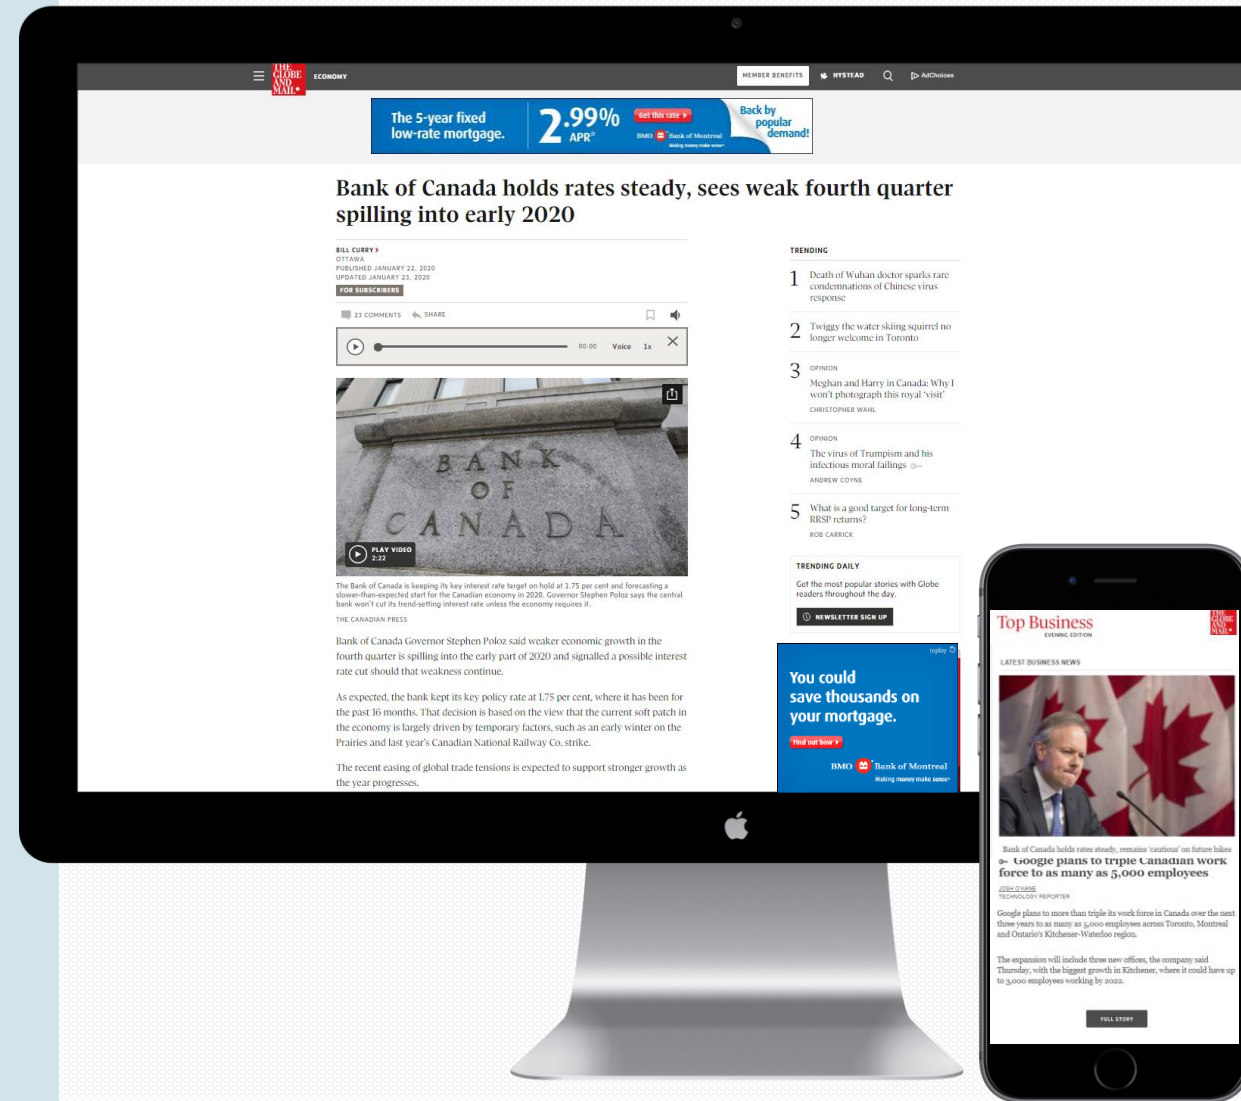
THE GLOBE AND MAIL ECONOMY

MEMBER BENEFITS MYSTEAD AdChoices

The 5-year fixed low-rate mortgage. 2.99% APR* Get this rate BMO Bank of Montreal Making money make sense Back by popular demand!

Bank of Canada holds rates steady, sees weak fourth quarter spilling into early 2020

BILL CURRY
OTTAWA
PUBLISHED JANUARY 22, 2020
UPDATED JANUARY 23, 2020
FOR SUBSCRIBERS

23 COMMENTS SHARE

00:00 Voice 1x

BANK OF CANADA

PLAY VIDEO 2:22

The Bank of Canada is keeping its key interest rate target on hold at 1.75 per cent and forecasting a slower-than-expected start for the Canadian economy in 2020. Governor Stephen Poloz says the central bank won't cut its trend-setting interest rate unless the economy requires it.

THE CANADIAN PRESS

Bank of Canada Governor Stephen Poloz said weaker economic growth in the fourth quarter is spilling into the early part of 2020 and signalled a possible interest rate cut should that weakness continue.

As expected, the bank kept its key policy rate at 1.75 per cent, where it has been for the past 16 months. That decision is based on the view that the current soft patch in the economy is largely driven by temporary factors, such as an early winter on the Prairies and last year's Canadian National Railway Co. strike.

The recent easing of global trade tensions is expected to support stronger growth as the year progresses.

TRENDING

1 Death of Wuhan doctor sparks rare condemnations of Chinese virus response

2 Twiggy the water skiing squirrel no longer welcome in Toronto

3 OPINION
Meghan and Harry in Canada: Why I won't photograph this royal 'visit'
CHRISTOPHER WAHL

4 OPINION
The virus of Trumpism and his infectious moral failings
ANDREW COYNE

5 What is a good target for long-term RRSP returns?
ROB CARRICK

TRENDING DAILY
Get the most popular stories with Globe readers throughout the day.
NEWSLETTER SIGN UP

replay
You could save thousands on your mortgage.
Find out how
BMO Bank of Montreal
Making money make sense

Top Business
EVENING EDITION
THE GLOBE AND MAIL

LATEST BUSINESS NEWS

Bank of Canada holds rates steady, remains 'cautious' on future hikes
Google plans to triple Canadian work force to as many as 5,000 employees
JOSH O'KANE
TECHNOLOGY REPORTER

Google plans to more than triple its work force in Canada over the next three years to as many as 5,000 employees across Toronto, Montreal and Ontario's Kitchener-Waterloo region.

The expansion will include three new offices, the company said Thursday, with the biggest growth in Kitchener, where it could have up to 3,000 employees working by 2022.

FULL STORY